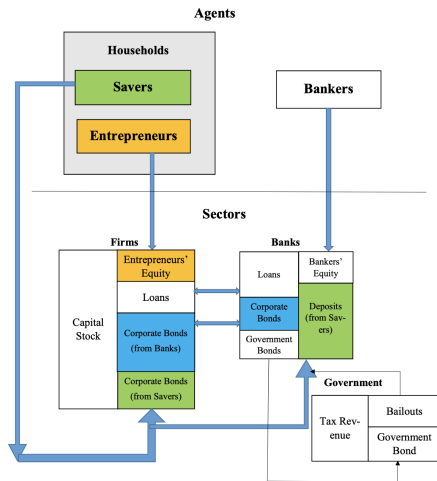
Agents

Households

Savers

Entrepreneurs

Bankers

Sectors

Firms

Capital Stock

Entrepreneurs' Equity

Loans

Corporate Bonds (from Banks)

Corporate Bonds (from Savers)

Banks

Loans

Corporate Bonds

Government Bonds

Bankers' Equity

Deposits (from Savers)

Government

Tax Revenue

Bailouts

Government Bond